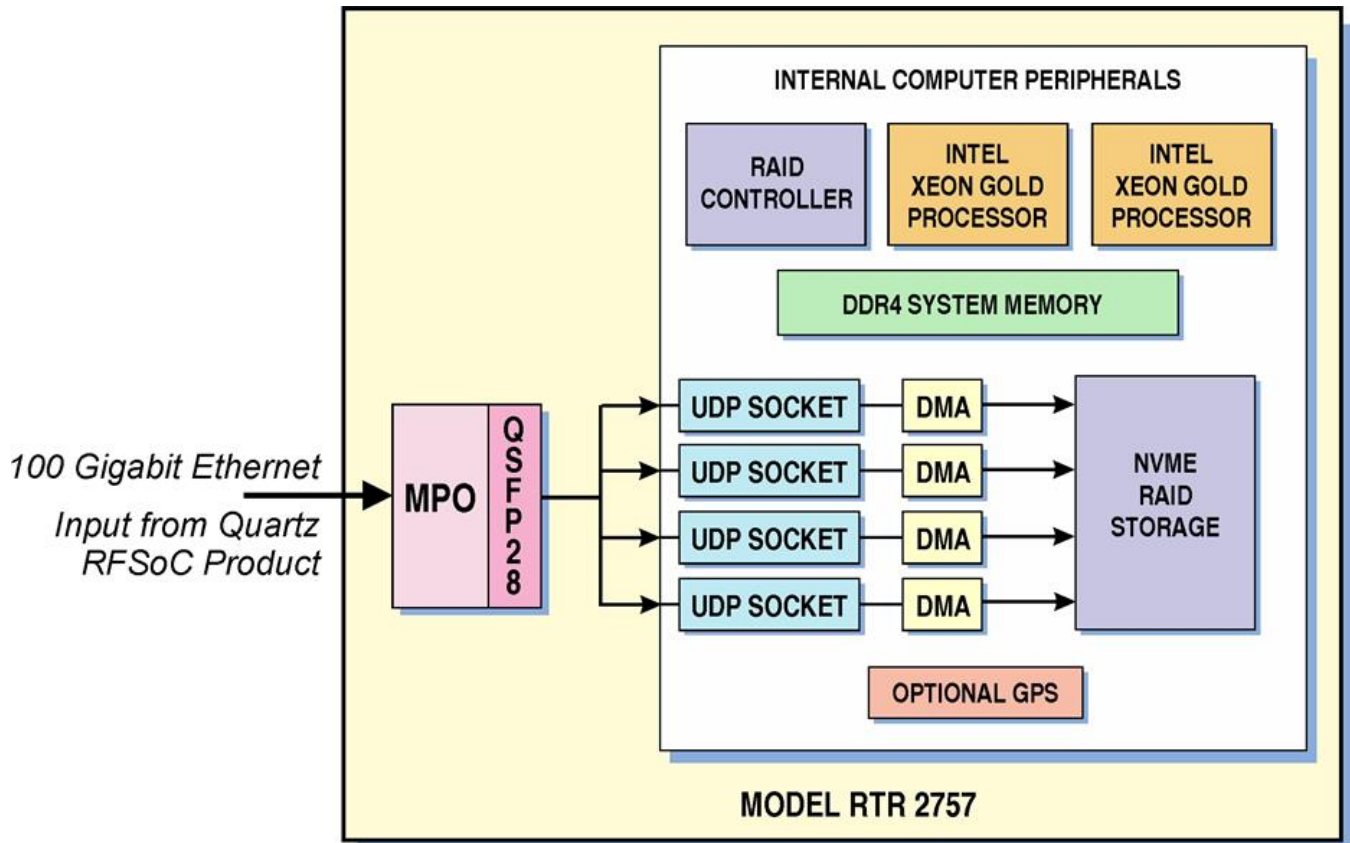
INTERNAL COMPUTER PERIPHERALS

RAID CONTROLLER

INTEL XEON GOLD PROCESSOR

INTEL XEON GOLD PROCESSOR

DDR4 SYSTEM MEMORY

100 Gigabit Ethernet

Input from Quartz RFSoC Product

MPO

QSFP28

UDP SOCKET

DMA

UDP SOCKET

DMA

UDP SOCKET

DMA

UDP SOCKET

DMA

NVME RAID STORAGE

OPTIONAL GPS

MODEL RTR 2757